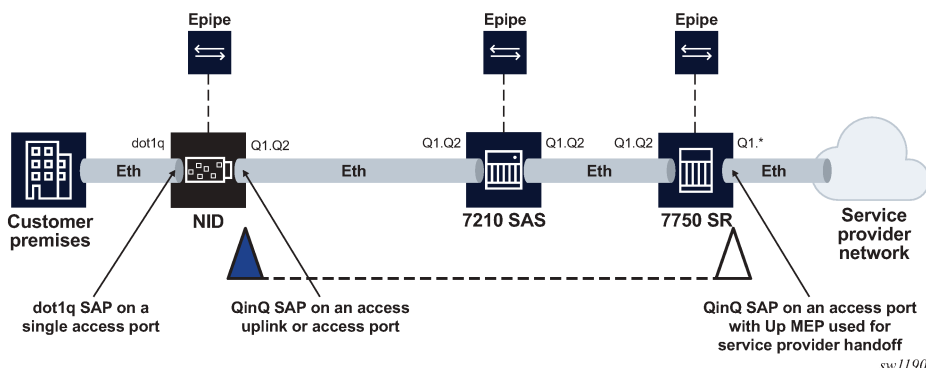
Epipe

Epipe

Epipe

dot1q

Q1.Q2

Q1.Q2

Q1.Q2

Q1.Q2

Q1.*

Eth

Eth

Eth

Eth

Customer premises

NID

7210 SAS

7750 SR

Service provider network

dot1q SAP on a single access port

QinQ SAP on an access uplink or access port

QinQ SAP on an access port with Up MEP used for service provider handoff

sw1190